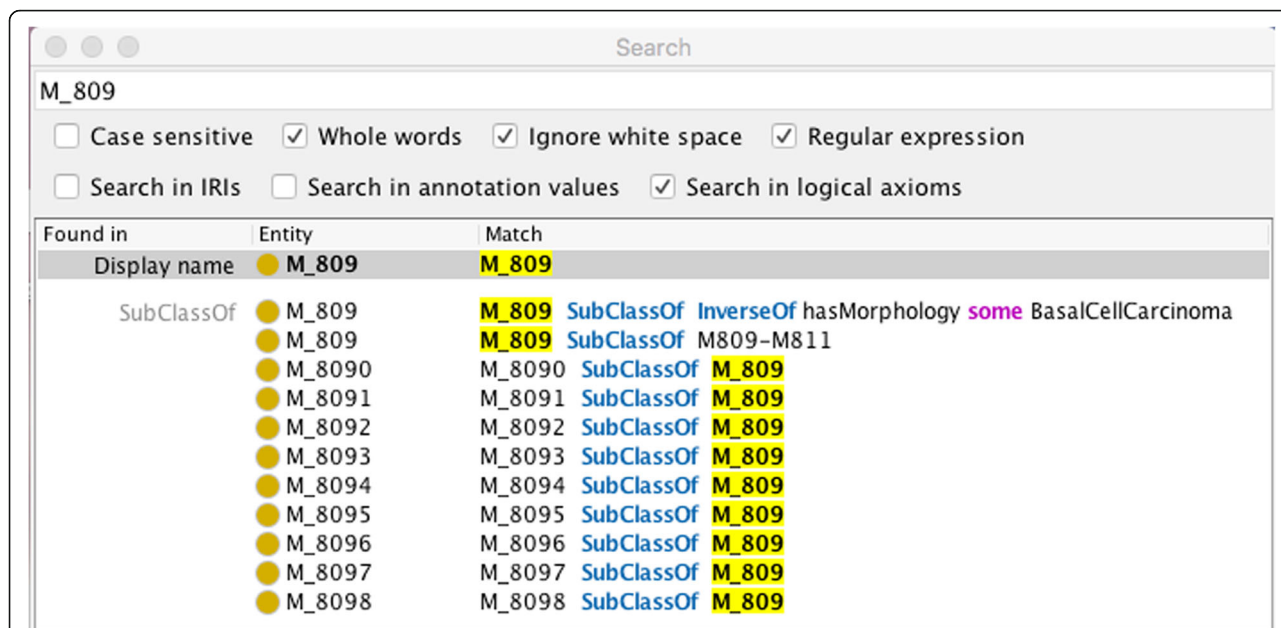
Search

M_809

Case sensitive  Whole words  Ignore white space  Regular expression

Search in IRIs  Search in annotation values  Search in logical axioms

| Found in | Entity | Match |
|---|---|---|
| Display name | M_809 | M_809 |
| SubClassOf | M_809 | M_809 SubClassOf InverseOf hasMorphology some BasalCellCarcinoma |
| | M_809 | M_809 SubClassOf M809-M811 |
| | M_8090 | M_8090 SubClassOf M_809 |
| | M_8091 | M_8091 SubClassOf M_809 |
| | M_8092 | M_8092 SubClassOf M_809 |
| | M_8093 | M_8093 SubClassOf M_809 |
| | M_8094 | M_8094 SubClassOf M_809 |
| | M_8095 | M_8095 SubClassOf M_809 |
| | M_8096 | M_8096 SubClassOf M_809 |
| | M_8097 | M_8097 SubClassOf M_809 |
| | M_8098 | M_8098 SubClassOf M_809 |